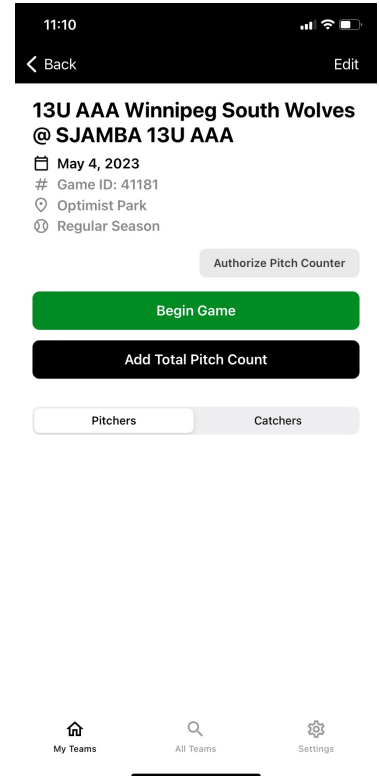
11:10

Back

Edit

13U AAA Winnipeg South Wolves @ SJAMBA 13U AAA

May 4, 2023

Game ID: 41181

Optimist Park

Regular Season

Authorize Pitch Counter

Begin Game

Add Total Pitch Count

Pitchers

Catchers

My Teams

All Teams

Settings